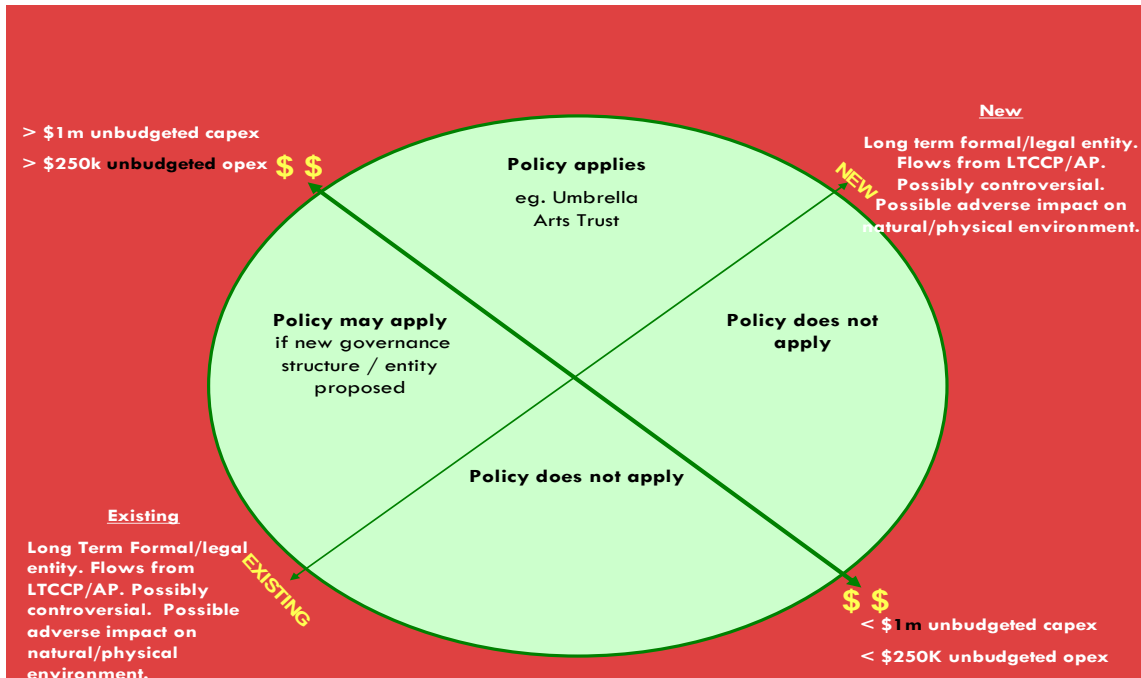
> $1m unbudgeted capex

> $250k unbudgeted opex $ $

Policy applies

eg. Umbrella Arts Trust

New

Long term formal/legal entity. Flows from LTCCP/AP. Possibly controversial. Possible adverse impact on natural/physical environment.

NEW

Policy may apply if new governance structure / entity proposed

Policy does not apply

Policy does not apply

Existing

Long Term Formal/legal entity. Flows from LTCCP/AP. Possibly controversial. Possible adverse impact on natural/physical environment.

EXISTING

$ $

< $1m unbudgeted capex

< $250K unbudgeted opex